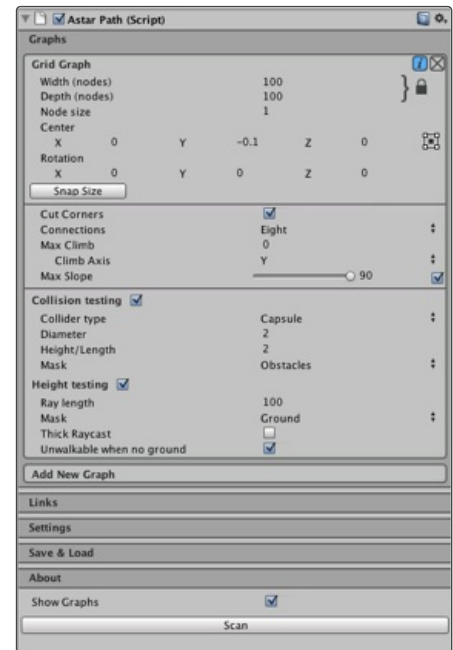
Astar Path (Script)

Graphs

Grid Graph

Width (nodes) 100

Depth (nodes) 100

Node size 1

Center

X 0 Y -0.1 Z 0

Rotation

X 0 Y 0 Z 0

Snap Size

Cut Corners

Connections Eight

Max Climb 0

Climb Axis Y

Max Slope 90

Collision testing

Collider type Capsule

Diameter 2

Height/Length 2

Mask Obstacles

Height testing

Ray length 100

Mask Ground

Thick Raycast

Unwalkable when no ground

Add New Graph

Links

Settings

Save & Load

About

Show Graphs

Scan